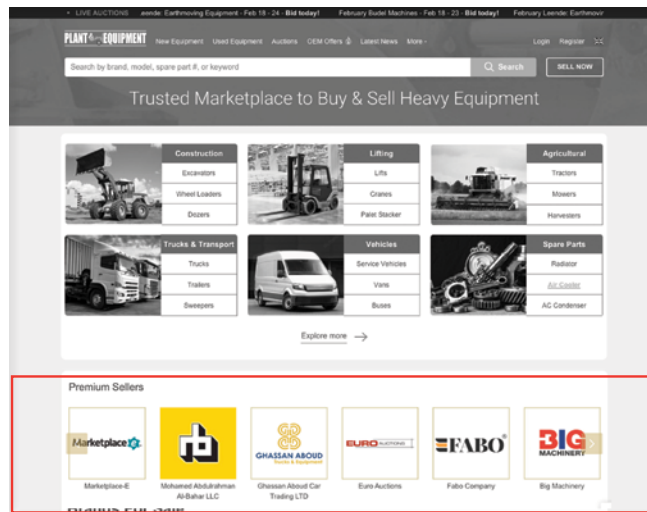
• LIVE AUCTIONS aonde: Earthmoving Equipment - Feb 18 - 24 - Bid today! February Budel Machines - Feb 18 - 23 - Bid today! February Leende: Earthmovir

PLANT & EQUIPMENT New Equipment Used Equipment Auctions OEM Offers Latest News More Login Register

Search by brand, model, spare part #, or keyword Search SELL NOW

Trusted Marketplace to Buy & Sell Heavy Equipment

Construction
Excavators
Wheel Loaders
Dozers

Lifting
Lifts
Cranes
Pallet Stacker

Agricultural
Tractors
Mowers
Harvesters

Trucks & Transport
Trucks
Trailers
Sweepers

Vehicles
Service Vehicles
Vans
Buses

Spare Parts
Radiator
Air Cooler
AC Condenser

Explore more

Premium Sellers

Marketplace-E
Marketplace-E

Mohamed Abdulrahman Al-Bahar LLC

GHASSAN ABOUD
Ghassan Aboud Car Trading LTD

EURO AUCTIONS
Euro Auctions

FABO
Fabo Company

BIG MACHINERY
Big Machinery

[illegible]